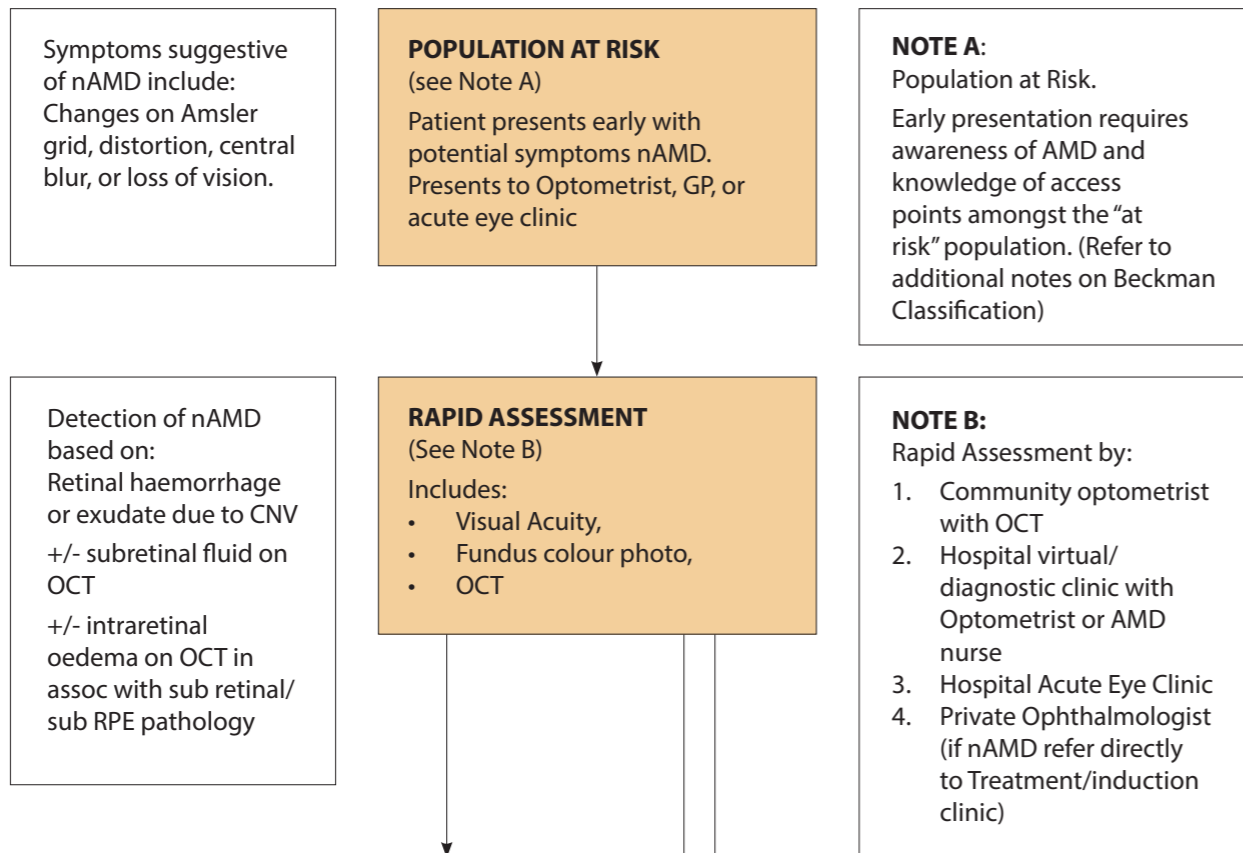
Symptoms suggestive of nAMD include: Changes on Amsler grid, distortion, central blur, or loss of vision.

POPULATION AT RISK
(see Note A)
Patient presents early with potential symptoms nAMD. Presents to Optometrist, GP, or acute eye clinic

NOTE A:
Population at Risk.
Early presentation requires awareness of AMD and knowledge of access points amongst the "at risk" population. (Refer to additional notes on Beckman Classification)

Detection of nAMD based on:
Retinal haemorrhage or exudate due to CNV
+/- subretinal fluid on OCT
+/- intraretinal oedema on OCT in assoc with sub retinal/ sub RPE pathology

RAPID ASSESSMENT
(See Note B)
Includes:
• Visual Acuity,
• Fundus colour photo,
• OCT

NOTE B:
Rapid Assessment by:
1. Community optometrist with OCT
2. Hospital virtual/ diagnostic clinic with Optometrist or AMD nurse
3. Hospital Acute Eye Clinic
4. Private Ophthalmologist (if nAMD refer directly to Treatment/induction clinic)